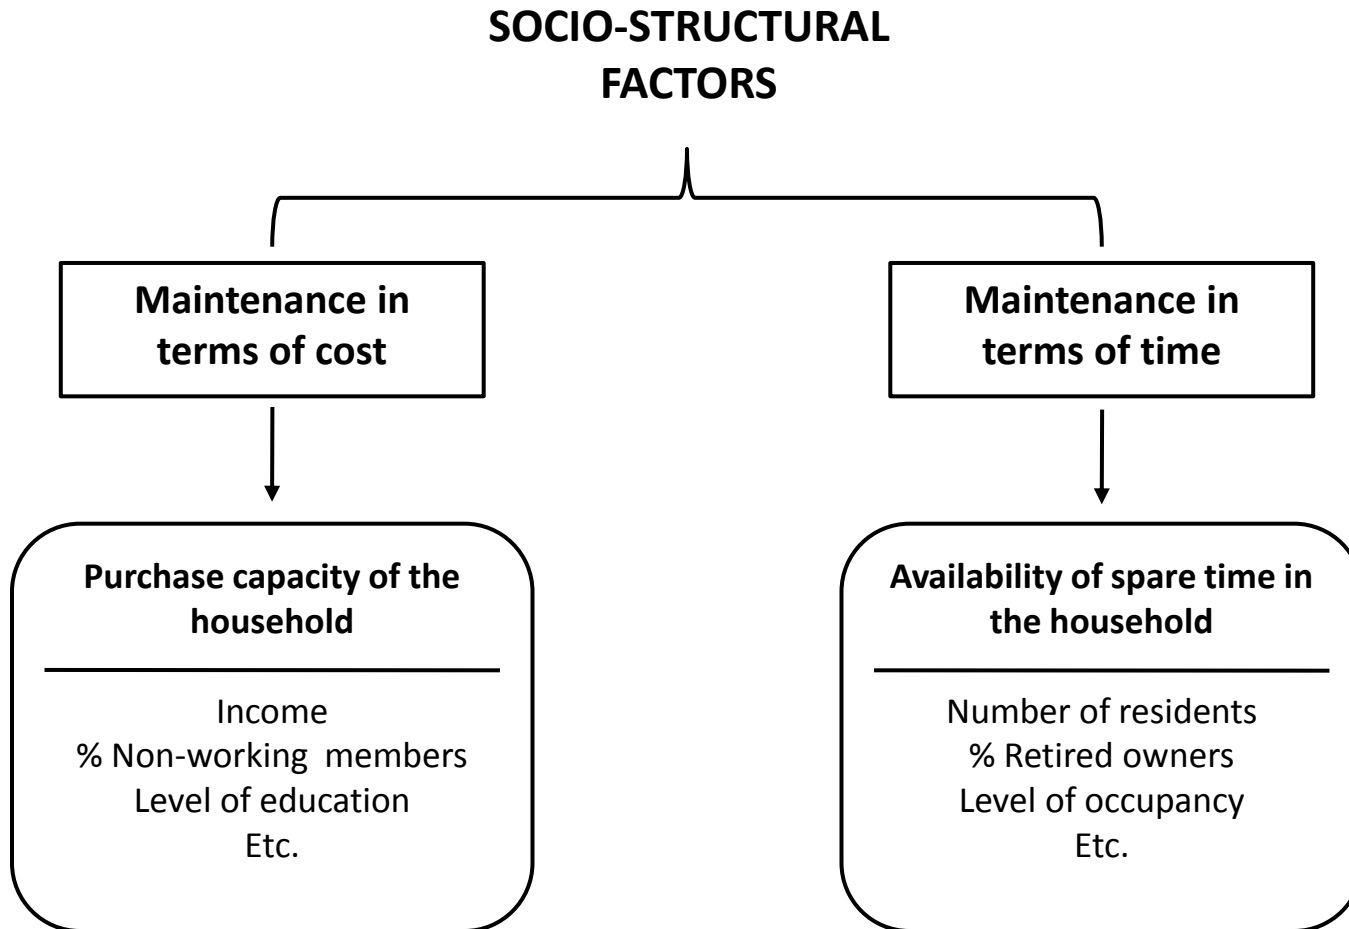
SOCIO-STRUCTURAL FACTORS

Maintenance in terms of cost

Purchase capacity of the household

Income
% Non-working members
Level of education
Etc.

Maintenance in terms of time

Availability of spare time in the household

Number of residents
% Retired owners
Level of occupancy
Etc.